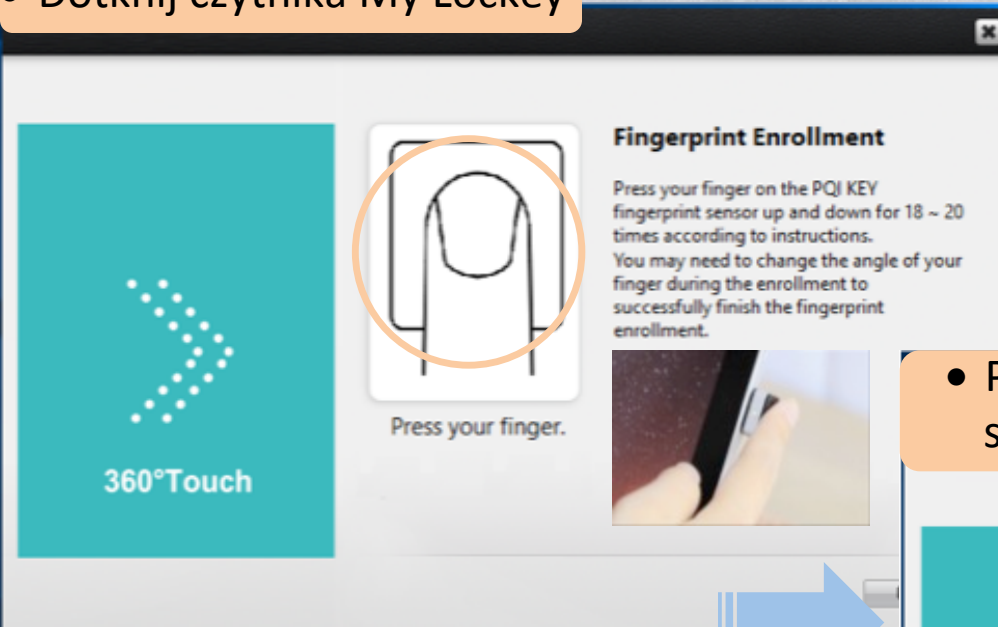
• Dotknij czytnika My Lockey

360°Touch

Press your finger.

Fingerprint Enrollment

Press your finger on the PQI KEY fingerprint sensor up and down for 18 ~ 20 times according to instructions.
You may need to change the angle of your finger during the enrollment to successfully finish the fingerprint enrollment.

• P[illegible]
s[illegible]